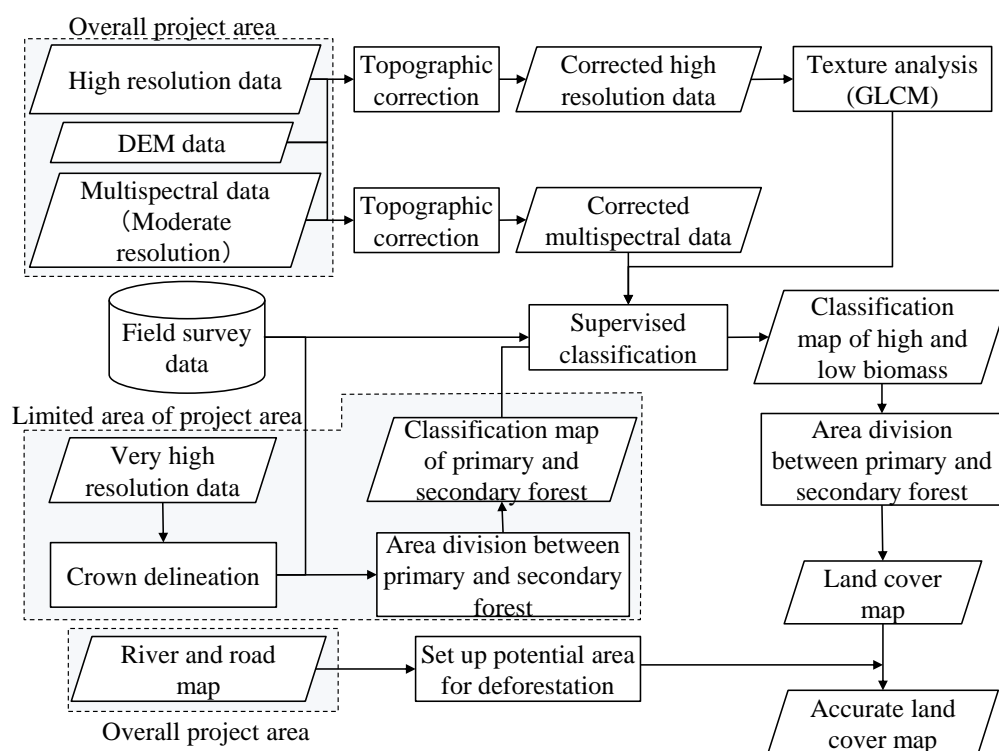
Overall project area

High resolution data

DEM data

Multispectral data (Moderate resolution)

Topographic correction

Corrected high resolution data

Texture analysis (GLCM)

Topographic correction

Corrected multispectral data

Field survey data

Supervised classification

Classification map of high and low biomass

Limited area of project area

Classification map of primary and secondary forest

Very high resolution data

Area division between primary and secondary forest

Crown delineation

Area division between primary and secondary forest

Land cover map

River and road map

Set up potential area for deforestation

Overall project area

Accurate land cover map